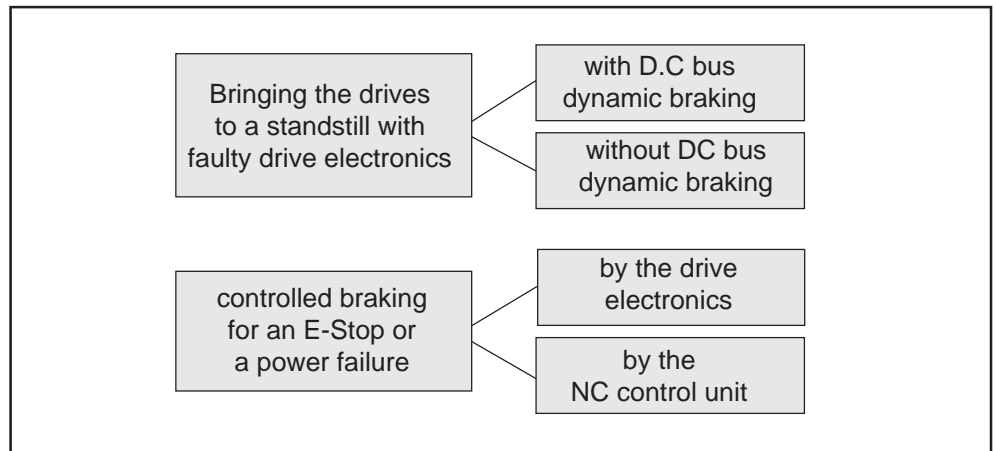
Bringing the drives to a standstill with faulty drive electronics

with D.C bus dynamic braking

without DC bus dynamic braking

controlled braking for an E-Stop or a power failure

by the drive electronics

by the NC control unit